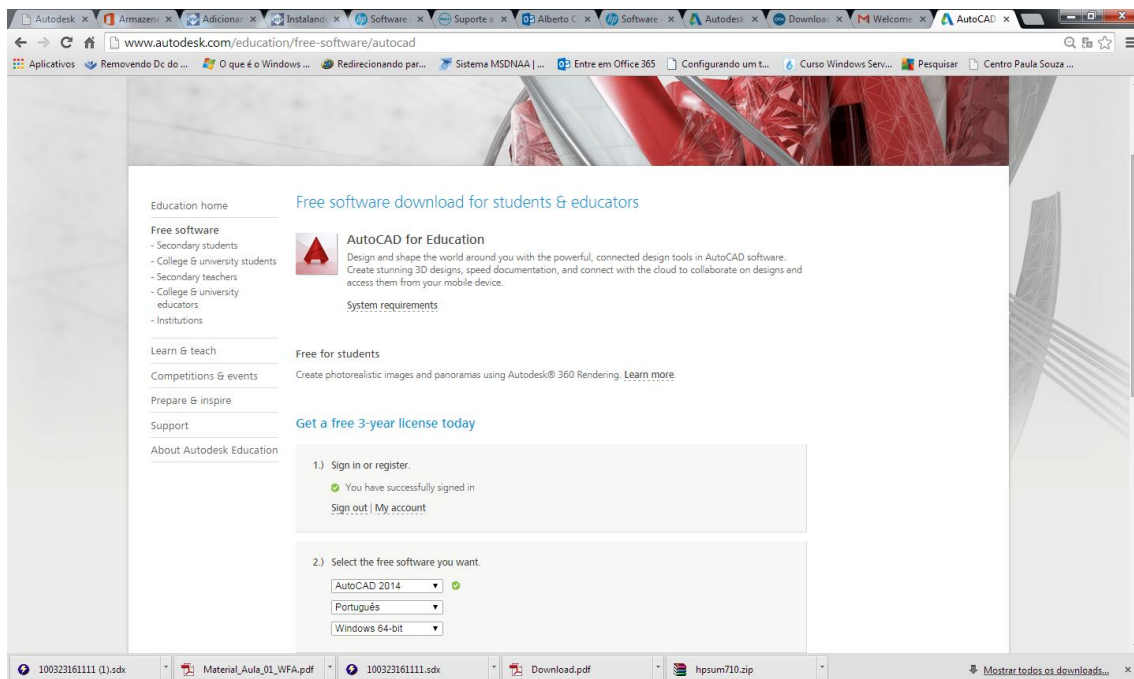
Autodesk × Armazen × Adiciona × Instaland × Software × Suporte × Alberto C × Software × Autodesk × Download × Welcome × AutoCAD ×

www.autodesk.com/education/free-software/autocad

Aplicativos Removendo Dc do ... O que é o Windows ... Redirecionando par... Sistema MSDNAA | ... Entre em Office 365 Configurando um t... Curso Windows Serv... Pesquisar Centro Paula Souza ...

Education home

Free software
- Secondary students
- College & university students
- Secondary teachers
- College & university educators
- Institutions

Learn & teach

Competitions & events

Prepare & inspire

Support

About Autodesk Education

Free software download for students & educators

AutoCAD for Education

Design and shape the world around you with the powerful, connected design tools in AutoCAD software. Create stunning 3D designs, speed documentation, and connect with the cloud to collaborate on designs and access them from your mobile device.

System requirements

Free for students

Create photorealistic images and panoramas using Autodesk® 360 Rendering. Learn more.

Get a free 3-year license today

1.) Sign in or register.

You have successfully signed in

Sign out | My account

2.) Select the free software you want.

AutoCAD 2014

Português

Windows 64-bit

100323161111 (1).sdx

Material_Aula_01_WFA.pdf

100323161111.sdx

Download.pdf

hpsum710.zip

Mostrar todos os downloads...